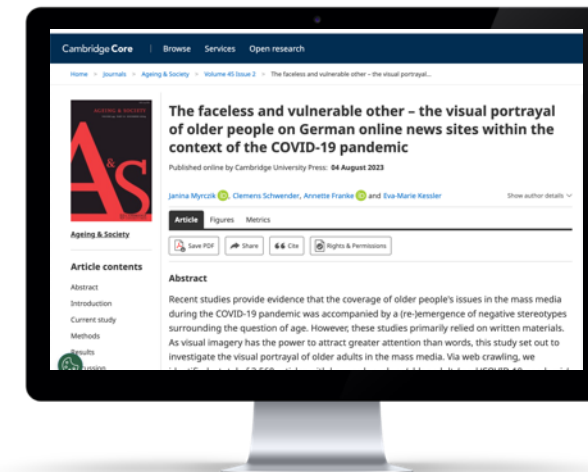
Cambridge Core | Browse Services Open research

Home > Journals > Ageing & Society > Volume 45 Issue 2 > The faceless and vulnerable other – the visual portrayal...

AGEING & SOCIETY

A S

Ageing & Society

Article contents

Abstract

Introduction

Current study

Methods

Results

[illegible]ussion

The faceless and vulnerable other – the visual portrayal of older people on German online news sites within the context of the COVID-19 pandemic

Published online by Cambridge University Press: 04 August 2023

Janina Myrczik, Clemens Schwender, Annette Franke and Eva-Marie Kessler

Show author details

Article Figures Metrics

Save PDF Share Cite Rights & Permissions

Abstract

Recent studies provide evidence that the coverage of older people's issues in the mass media during the COVID-19 pandemic was accompanied by a (re-)emergence of negative stereotypes surrounding the question of age. However, these studies primarily relied on written materials. As visual imagery has the power to attract greater attention than words, this study set out to investigate the visual portrayal of older adults in the mass media. Via web crawling, we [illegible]